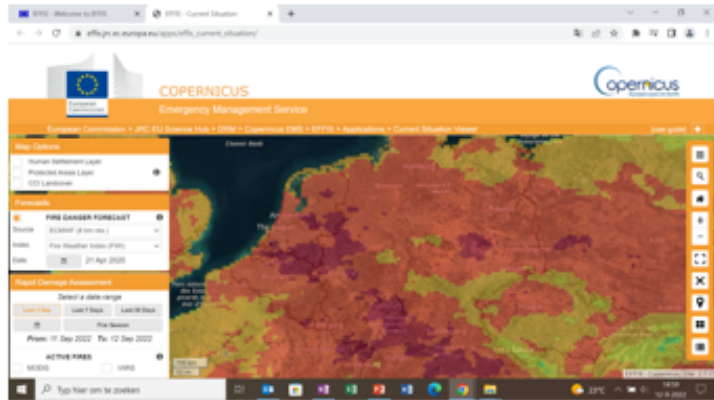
EFFIS - Welcome to EFFIS
EFFIS - Current Situation
effis.jrc.ec.europa.eu/apps/effis_current_situation/

European Commission
COPERNICUS
Emergency Management Service
Copernicus

European Commission > JRC EU Science Hub > DRM > Copernicus EMS > EFFIS > Applications > Current Situation Viewer
[user guide]

Map Options
Human Settlement Layer
Protected Areas Layer
CCI Landcover

Forecasts
FIRE DANGER FORECAST
Source ECMWF (8 km res.)
Index Fire Weather Index (FWI)
Date 21 Apr 2020

Rapid Damage Assessment
Select a date range
Last 1 Day
Last 7 Days
Last 30 Days
Fire Season
From: 11 Sep 2022 To: 12 Sep 2022

ACTIVE FIRES
MODIS
VIIRS

Typ hier om te zoeken
23°C
14:59
12-9-2022